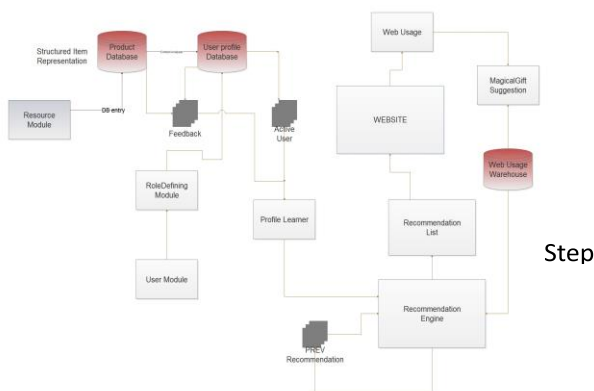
Structured Item Representation

Product Database

User profile Database

Resource Module

DB entry

Feedback

Active User

RoleDefining Module

User Module

Profile Learner

Web Usage

WEBSITE

MagicalGift Suggestion

Web Usage Warehouse

Recommendation List

Recommendation Engine

PREV Recommendation

Step